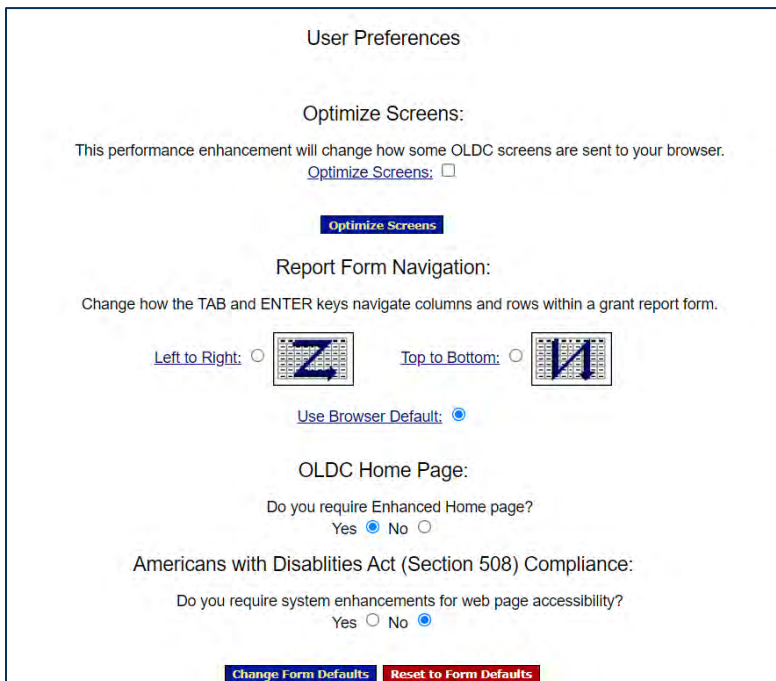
User Preferences

Optimize Screens:

This performance enhancement will change how some OLDC screens are sent to your browser.
Optimize Screens:

Optimize Screens

Report Form Navigation:

Change how the TAB and ENTER keys navigate columns and rows within a grant report form.

Left to Right:

Top to Bottom:

Use Browser Default:

OLDC Home Page:

Do you require Enhanced Home page?
Yes No

Americans with Disablities Act (Section 508) Compliance:

Do you require system enhancements for web page accessibility?
Yes No

Change Form Defaults Reset to Form Defaults